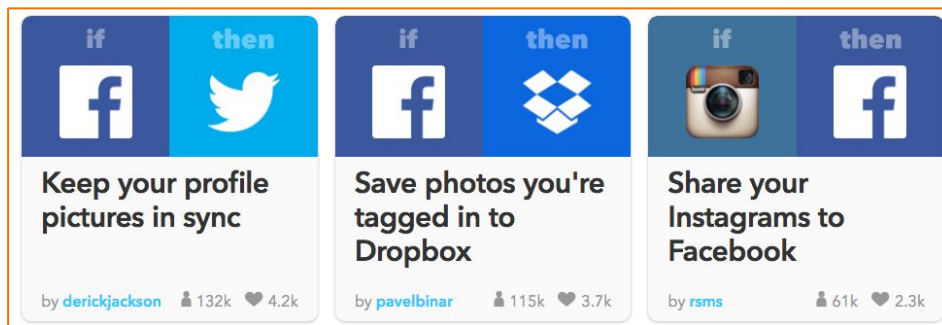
if then

Keep your profile pictures in sync

by derickjackson 132k 4.2k

if then

Save photos you're tagged in to Dropbox

by pavelbinar 115k 3.7k

if then

Share your Instagrams to Facebook

by rsms 61k 2.3k